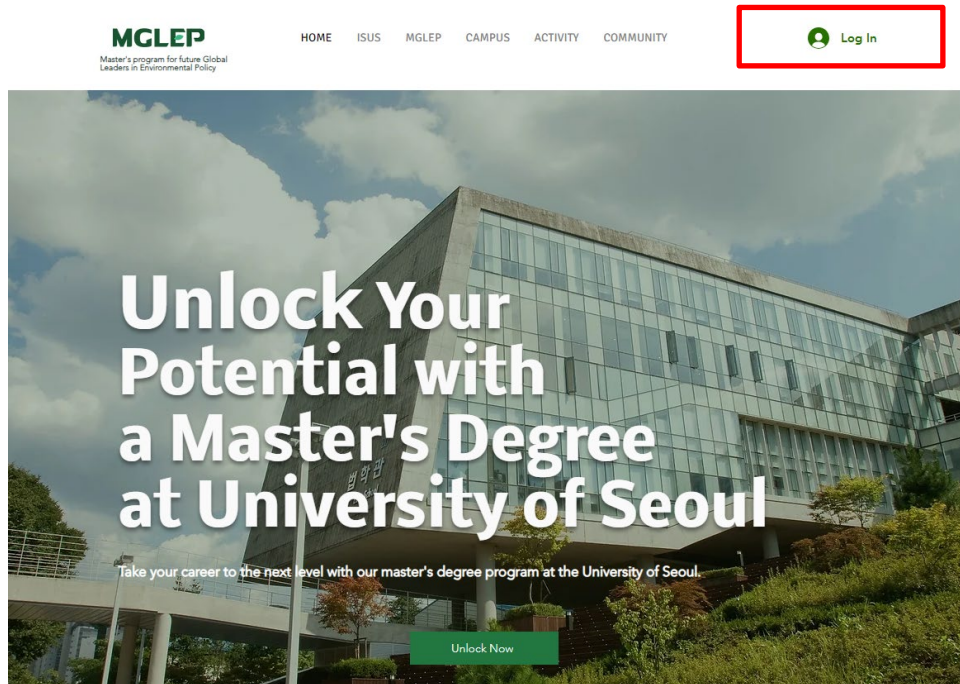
MGLEP
Master's program for future Global Leaders in Environmental Policy

HOME ISUS MGLEP CAMPUS ACTIVITY COMMUNITY

Log In

법학관

Unlock Your Potential with a Master's Degree at University of Seoul

Take your career to the next level with our master's degree program at the University of Seoul.

Unlock Now